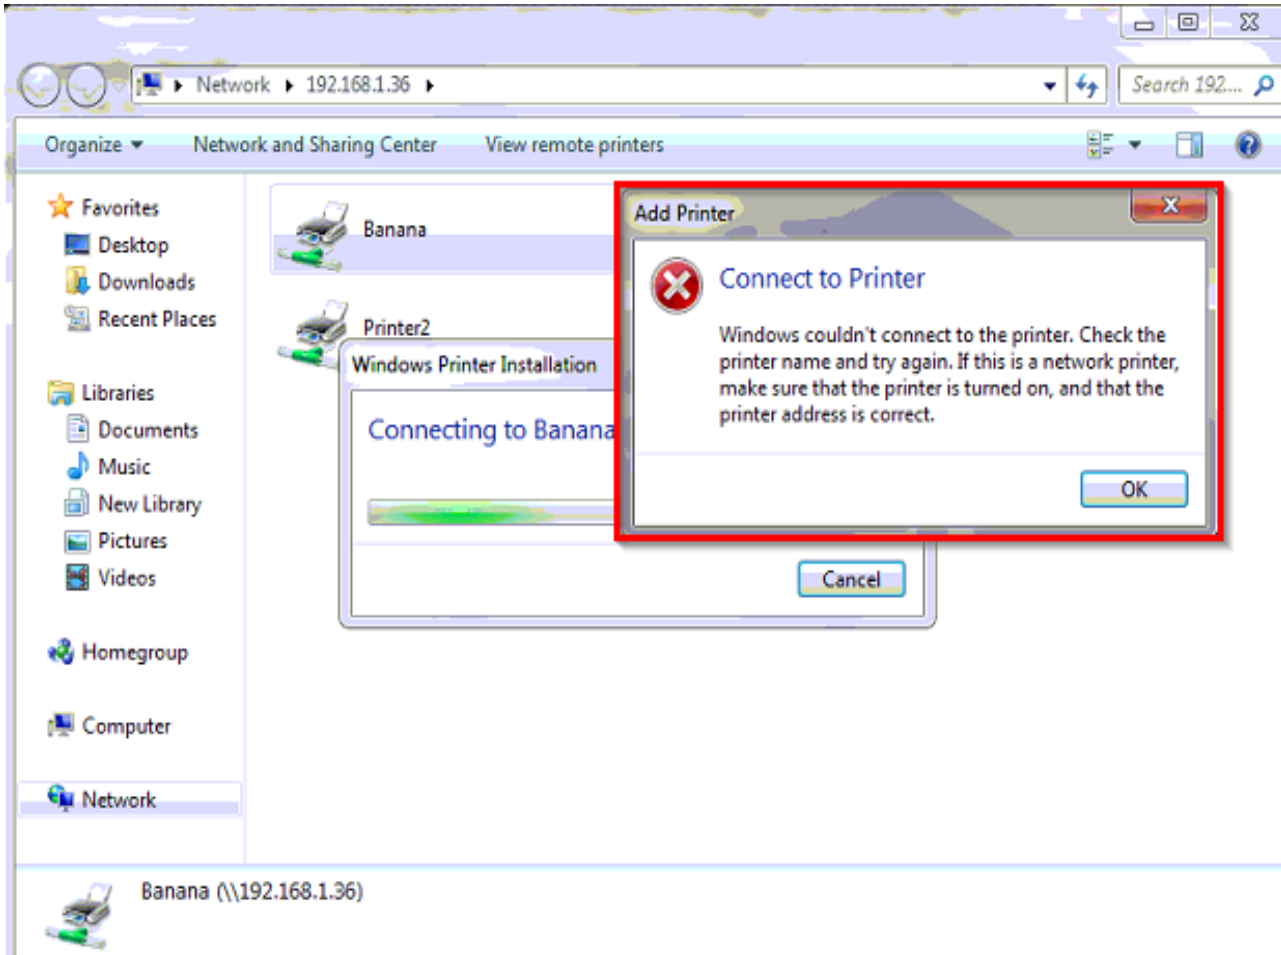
Network ▸ 192.168.1.36 ▸

Search 192...

Organize ▾ Network and Sharing Center View remote printers

Favorites
Desktop
Downloads
Recent Places

Libraries
Documents
Music
New Library
Pictures
Videos

Homegroup

Computer

Network

Banana

Printer2

Windows Printer Installation

Connecting to Banana

Cancel

Add Printer

Connect to Printer

Windows couldn't connect to the printer. Check the printer name and try again. If this is a network printer, make sure that the printer is turned on, and that the printer address is correct.

OK

Banana (\\192.168.1.36)